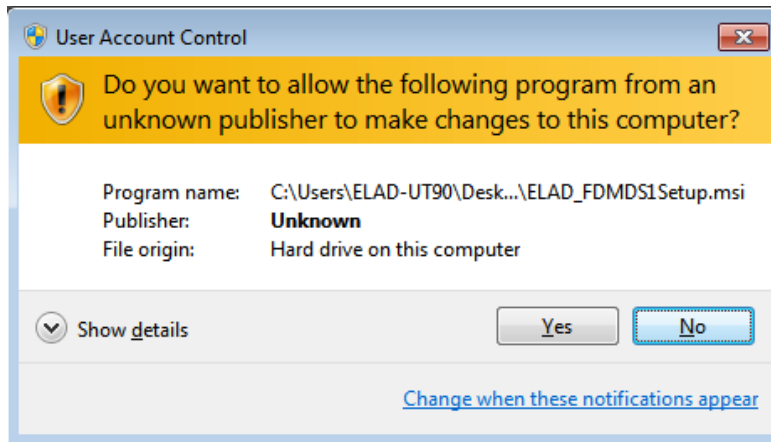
User Account Control

Do you want to allow the following program from an unknown publisher to make changes to this computer?

| | |
|---|---|
| Program name: | C:\Users\ELAD-UT90\Desk...\ELAD_FDMDS1Setup.msi |
| Publisher: | **Unknown** |
| File origin: | Hard drive on this computer |

Show details

Yes

No

Change when these notifications appear